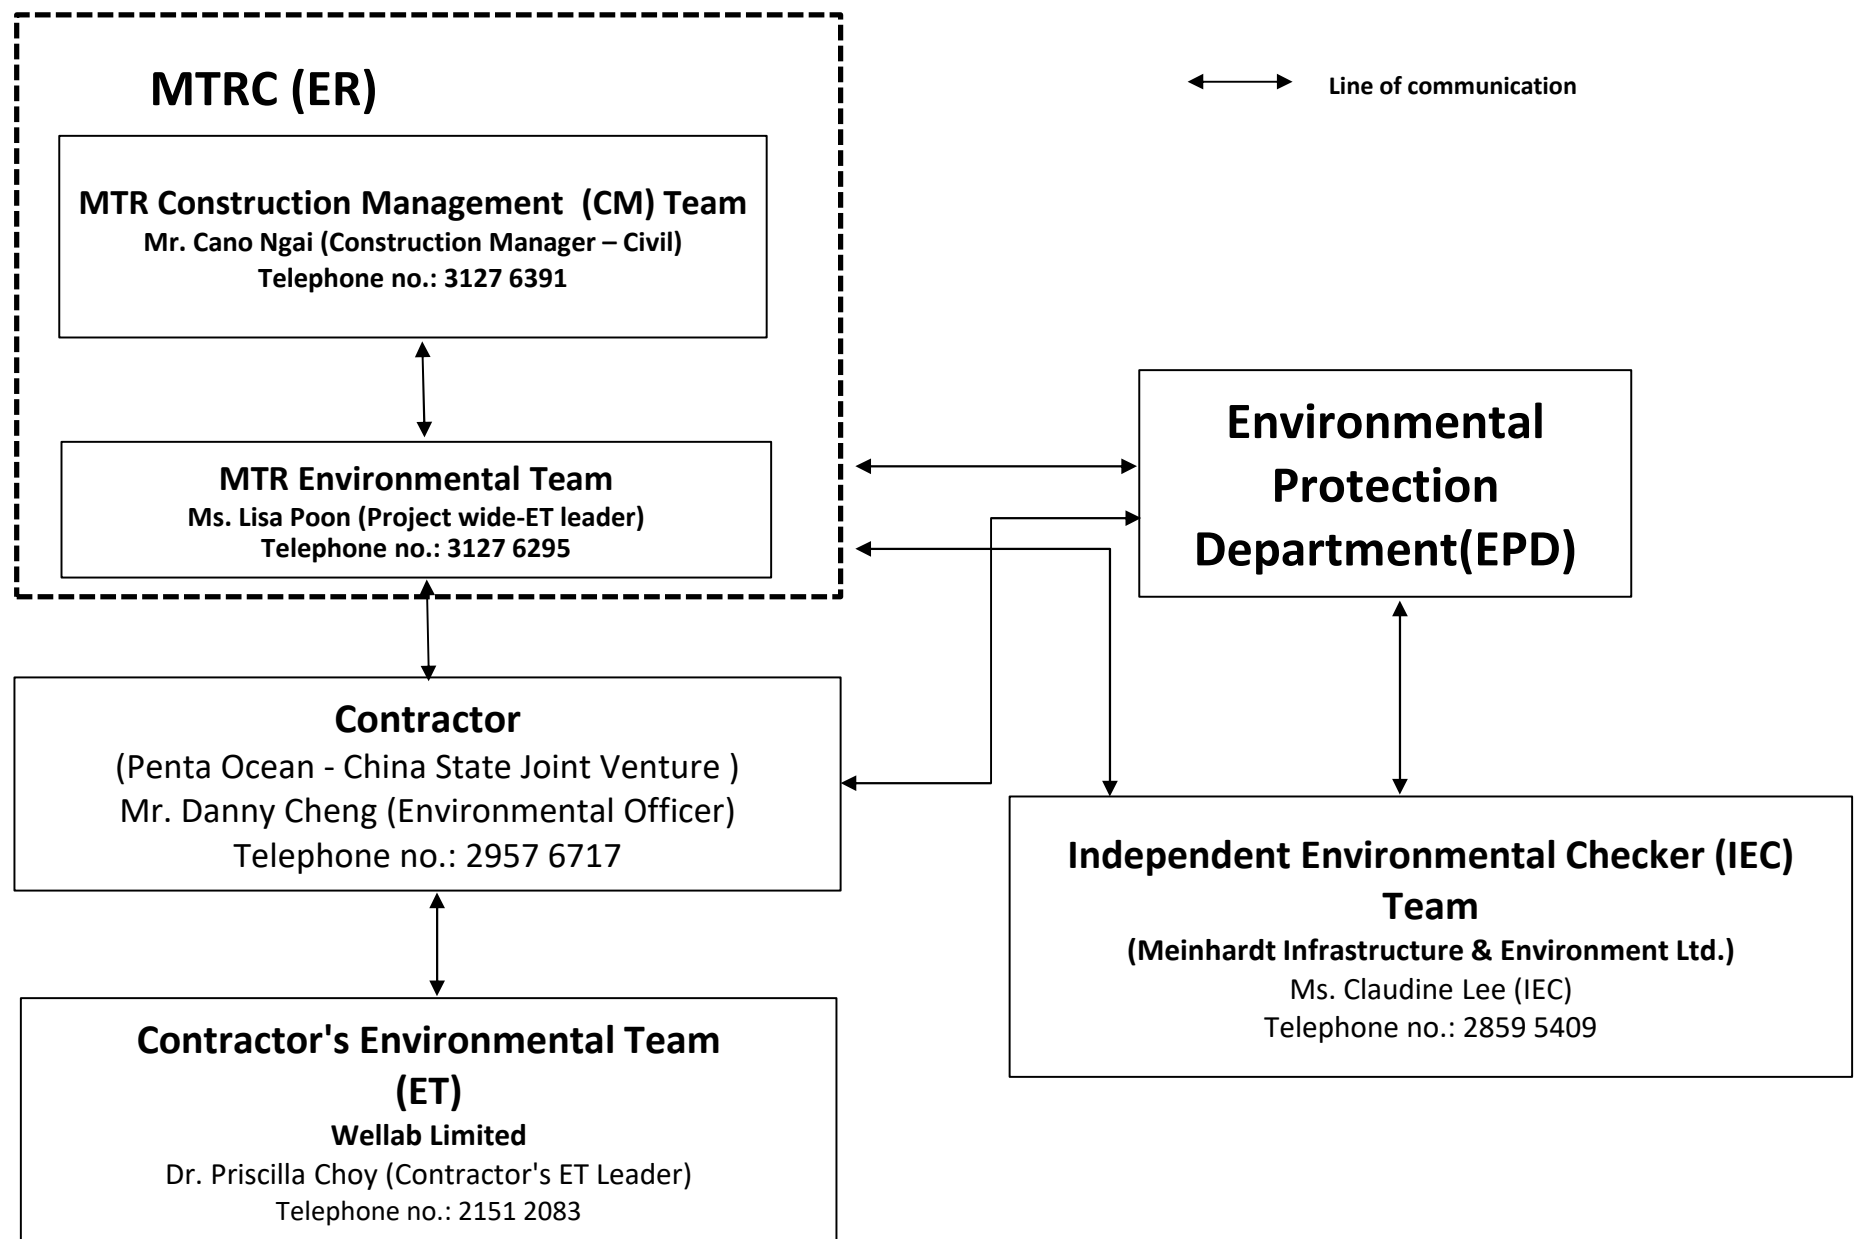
MTRC (ER)

Line of communication

MTR Construction Management (CM) Team
Mr. Cano Ngai (Construction Manager – Civil)
Telephone no.: 3127 6391

MTR Environmental Team
Ms. Lisa Poon (Project wide-ET leader)
Telephone no.: 3127 6295

Environmental Protection Department(EPD)

Contractor
(Penta Ocean - China State Joint Venture )
Mr. Danny Cheng (Environmental Officer)
Telephone no.: 2957 6717

Independent Environmental Checker (IEC) Team
(Meinhardt Infrastructure & Environment Ltd.)
Ms. Claudine Lee (IEC)
Telephone no.: 2859 5409

Contractor's Environmental Team (ET)
Wellab Limited
Dr. Priscilla Choy (Contractor's ET Leader)
Telephone no.: 2151 2083